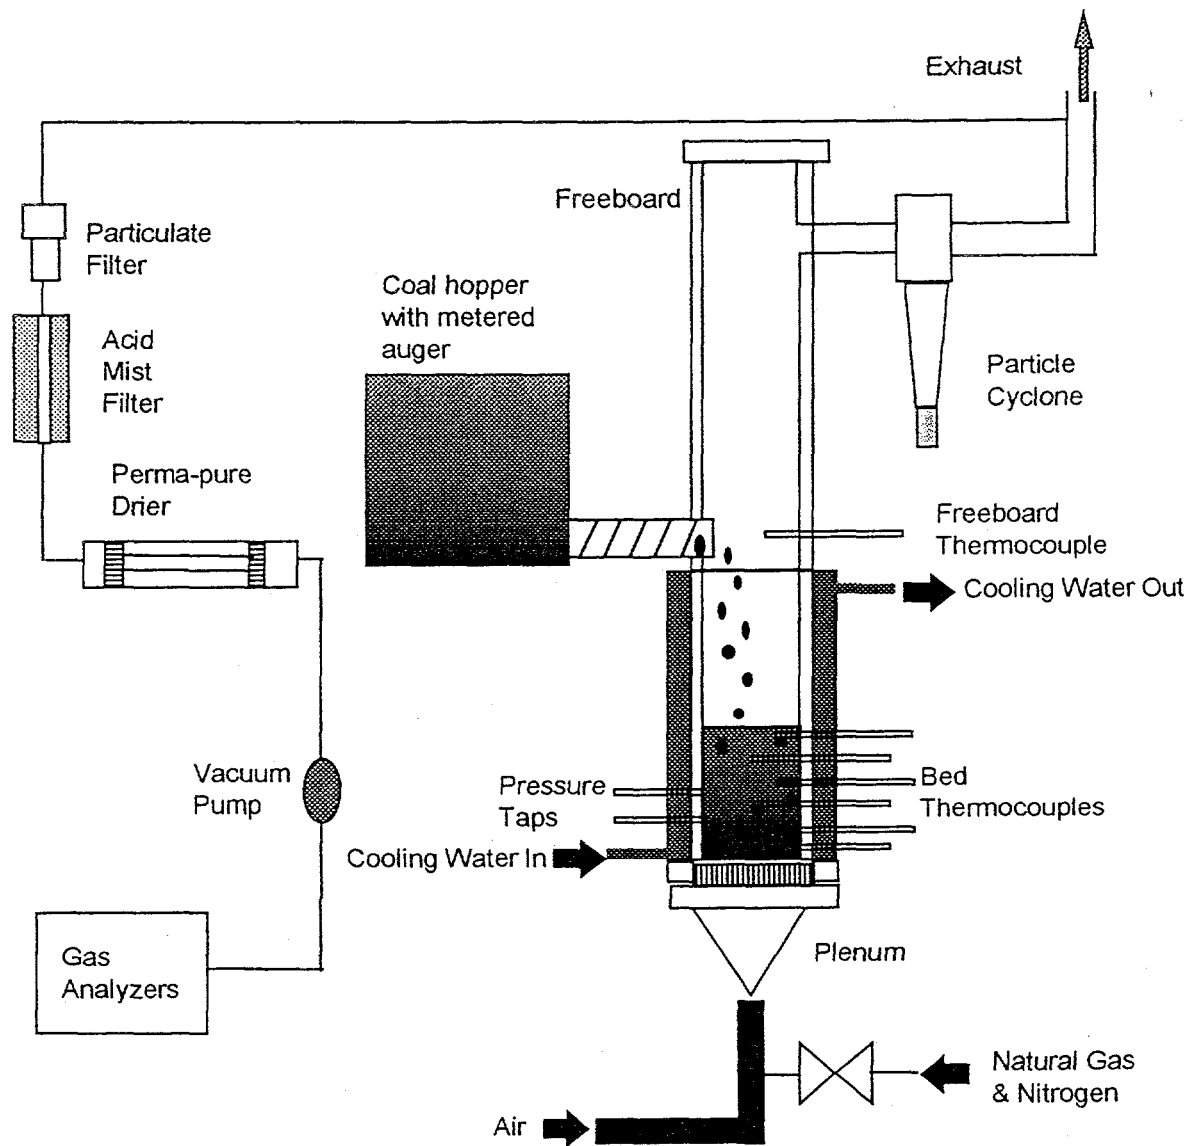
Exhaust

Freeboard

Particulate Filter

Coal hopper with metered auger

Acid Mist Filter

Particle Cyclone

Perma-pure Drier

Freeboard Thermocouple

Cooling Water Out

Vacuum Pump

Pressure Taps

Bed Thermocouples

Cooling Water In

Gas Analyzers

Plenum

Natural Gas & Nitrogen

Air